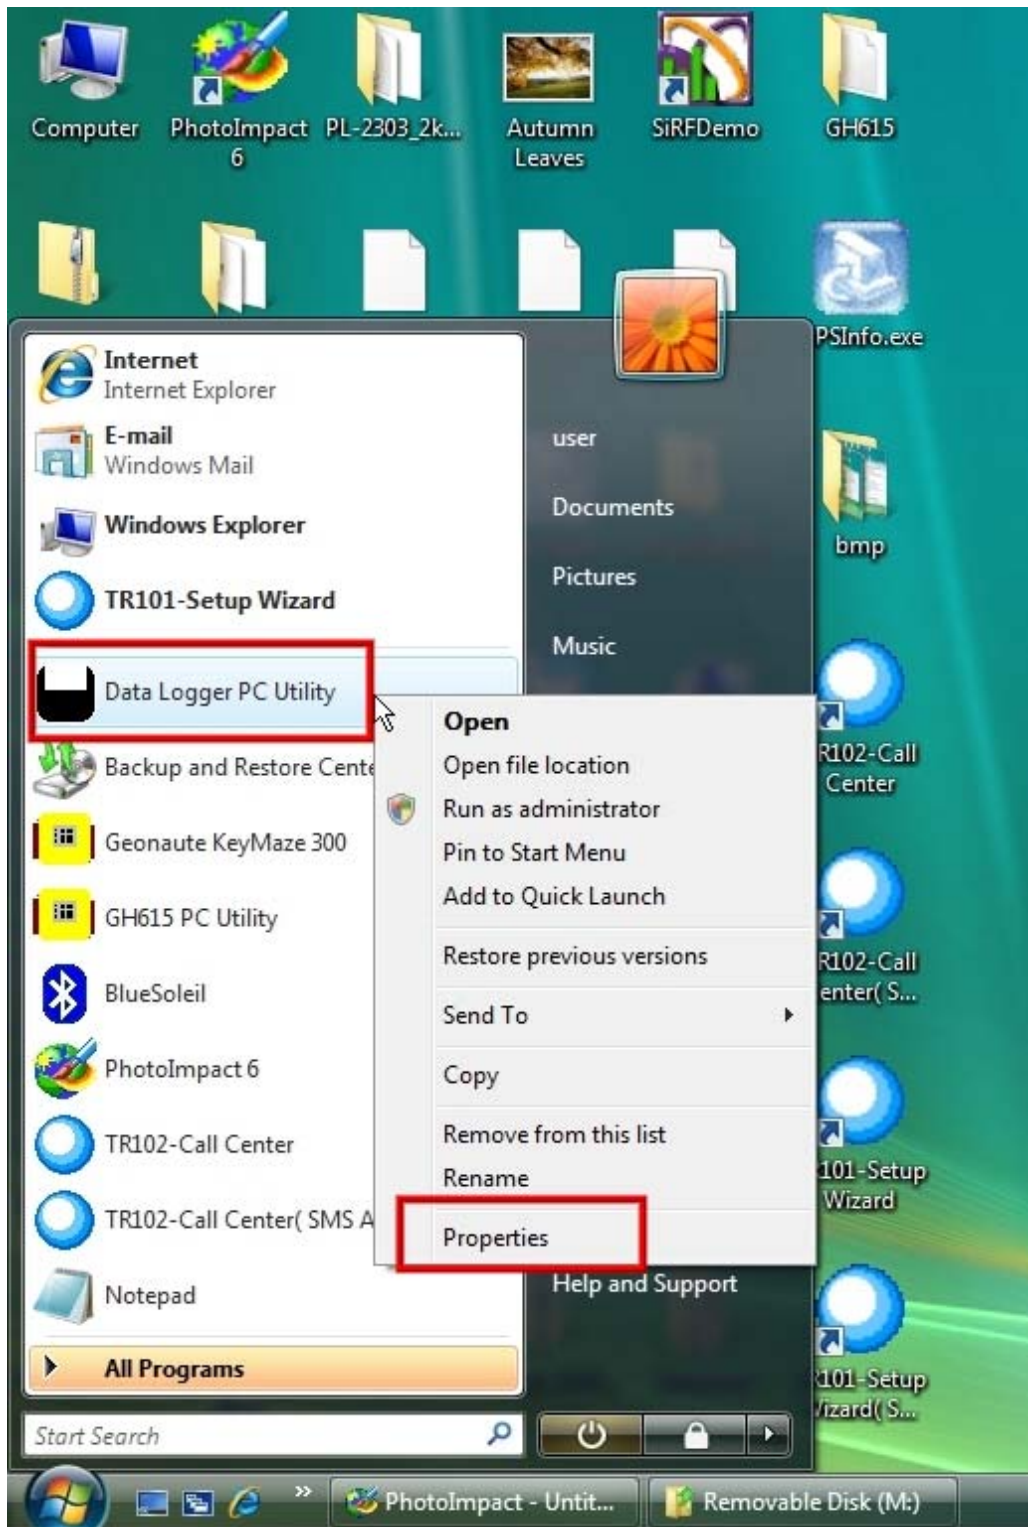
Computer
PhotoImpact 6
PL-2303_2k...
Autumn Leaves
SiRFDemo
GH615

PSInfo.exe

Internet
Internet Explorer
E-mail
Windows Mail
Windows Explorer
TR101-Setup Wizard
Data Logger PC Utility
Backup and Restore Cente
Geonaute KeyMaze 300
GH615 PC Utility
BlueSoleil
PhotoImpact 6
TR102-Call Center
TR102-Call Center( SMS A
Notepad
All Programs
Start Search

user
Documents
Pictures
Music
Help and Support

bmp
R102-Call Center
R102-Call enter( S...
101-Setup Wizard
101-Setup Vizard( S...

Open
Open file location
Run as administrator
Pin to Start Menu
Add to Quick Launch
Restore previous versions
Send To
Copy
Remove from this list
Rename
Properties

PhotoImpact - Untit...
Removable Disk (M:)